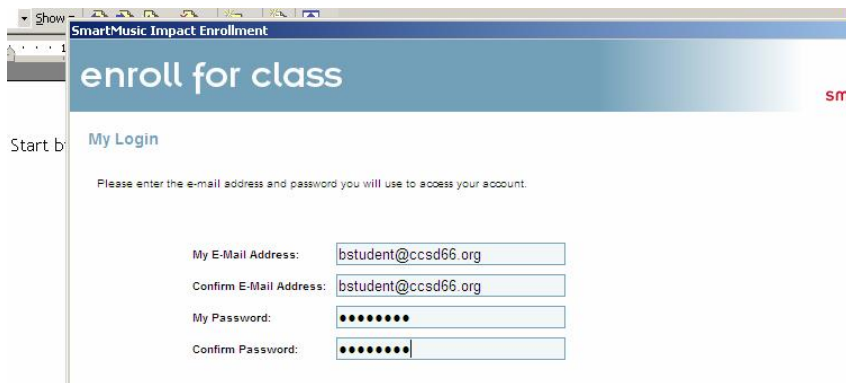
Show
SmartMusic Impact Enrollment
enroll for class
sm
Start b
My Login
Please enter the e-mail address and password you will use to access your account.

| | |
|---|---|
| My E-Mail Address: | bstudent@ccsd66.org |
| Confirm E-Mail Address: | bstudent@ccsd66.org |
| My Password: | •••••••• |
| Confirm Password: | •••••••• |